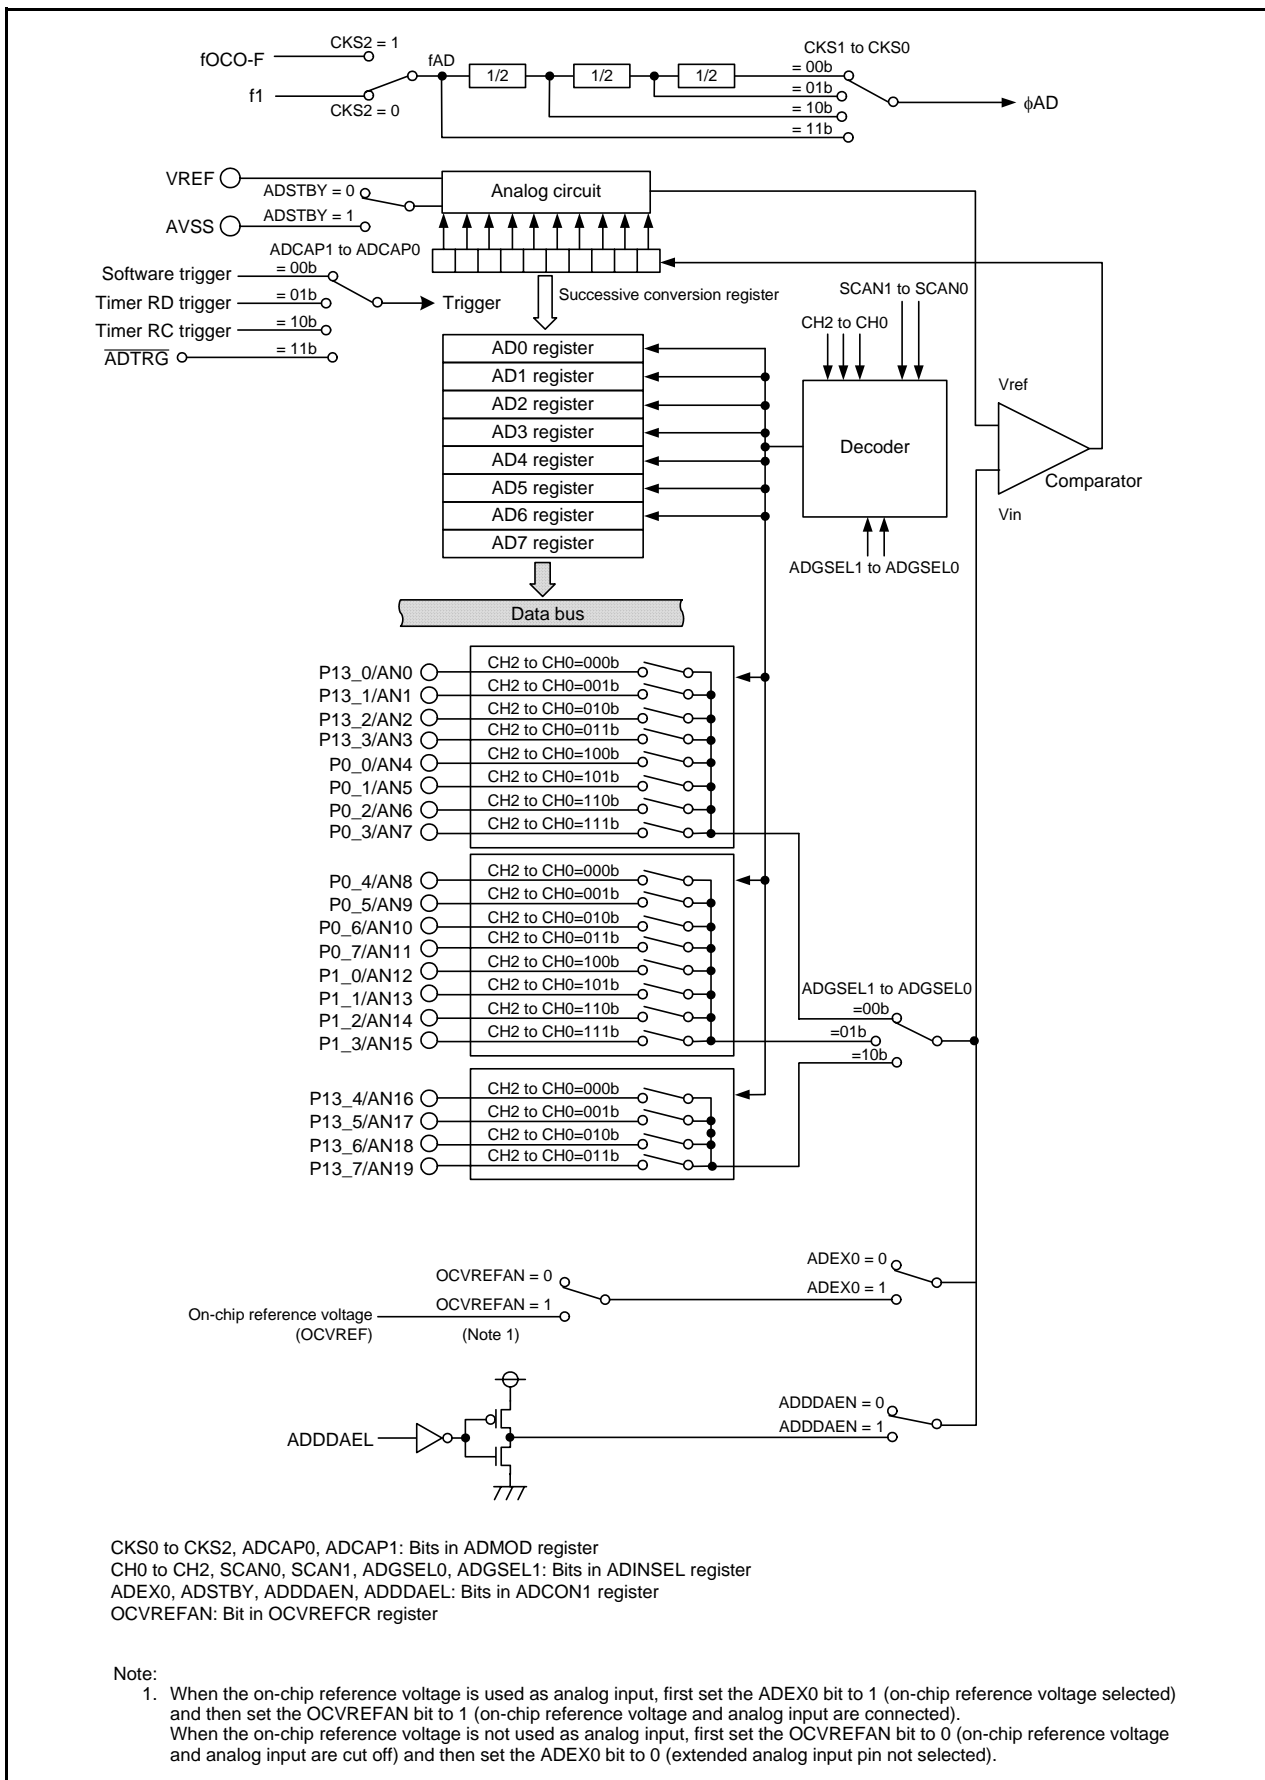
fOCO-F
CKS2 = 1
f1
CKS2 = 0
fAD
1/2
1/2
1/2
CKS1 to CKS0
= 00b
= 01b
= 10b
= 11b
$\phi$AD

VREF
ADSTBY = 0
AVSS
ADSTBY = 1
Analog circuit
ADCAP1 to ADCAP0
Software trigger
= 00b
Timer RD trigger
= 01b
Timer RC trigger
= 10b
$\overline{ADTRG}$
= 11b
Trigger
Successive conversion register
SCAN1 to SCAN0
CH2 to CH0
AD0 register
AD1 register
AD2 register
AD3 register
AD4 register
AD5 register
AD6 register
AD7 register
Decoder
Vref
Comparator
Vin
ADGSEL1 to ADGSEL0
Data bus

P13_0/AN0
P13_1/AN1
P13_2/AN2
P13_3/AN3
P0_0/AN4
P0_1/AN5
P0_2/AN6
P0_3/AN7
CH2 to CH0=000b
CH2 to CH0=001b
CH2 to CH0=010b
CH2 to CH0=011b
CH2 to CH0=100b
CH2 to CH0=101b
CH2 to CH0=110b
CH2 to CH0=111b

P0_4/AN8
P0_5/AN9
P0_6/AN10
P0_7/AN11
P1_0/AN12
P1_1/AN13
P1_2/AN14
P1_3/AN15
CH2 to CH0=000b
CH2 to CH0=001b
CH2 to CH0=010b
CH2 to CH0=011b
CH2 to CH0=100b
CH2 to CH0=101b
CH2 to CH0=110b
CH2 to CH0=111b

ADGSEL1 to ADGSEL0
=00b
=01b
=10b

P13_4/AN16
P13_5/AN17
P13_6/AN18
P13_7/AN19
CH2 to CH0=000b
CH2 to CH0=001b
CH2 to CH0=010b
CH2 to CH0=011b

OCVREFAN = 0
OCVREFAN = 1
On-chip reference voltage (OCVREF)
(Note 1)
ADEX0 = 0
ADEX0 = 1

ADDDAEL
ADDDAEN = 0
ADDDAEN = 1

CKS0 to CKS2, ADCAP0, ADCAP1: Bits in ADMOD register
CH0 to CH2, SCAN0, SCAN1, ADGSEL0, ADGSEL1: Bits in ADINSEL register
ADEX0, ADSTBY, ADDDAEN, ADDDAEL: Bits in ADCON1 register
OCVREFAN: Bit in OCVREFCR register

Note:
1. When the on-chip reference voltage is used as analog input, first set the ADEX0 bit to 1 (on-chip reference voltage selected) and then set the OCVREFAN bit to 1 (on-chip reference voltage and analog input are connected).
When the on-chip reference voltage is not used as analog input, first set the OCVREFAN bit to 0 (on-chip reference voltage and analog input are cut off) and then set the ADEX0 bit to 0 (extended analog input pin not selected).